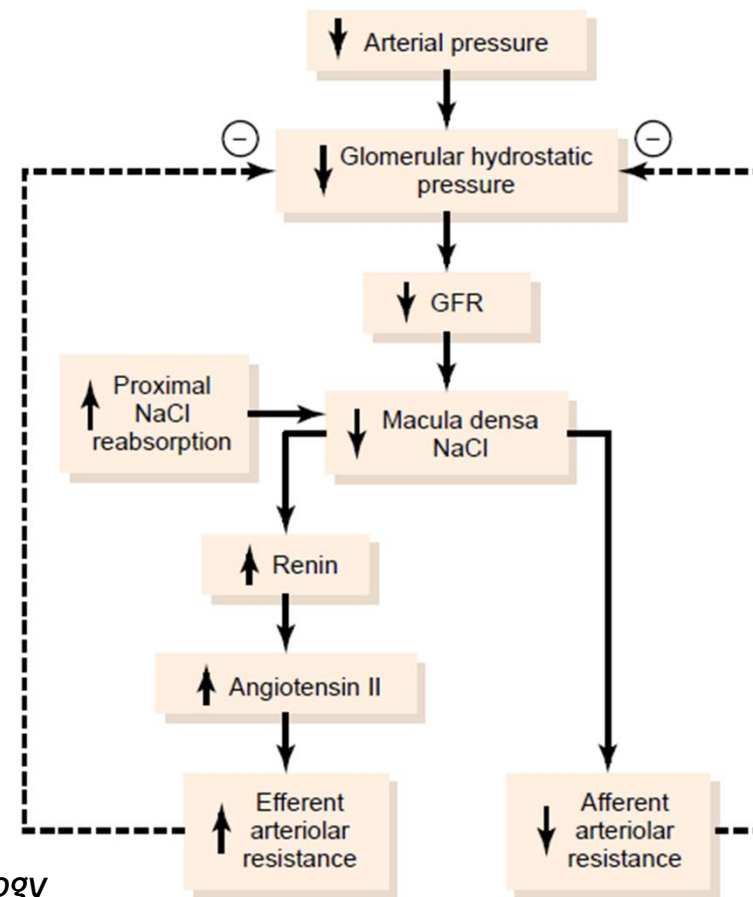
↓ Arterial pressure

⊖ ↓ Glomerular hydrostatic pressure ⊖

↓ GFR

↑ Proximal NaCl reabsorption

↓ Macula densa NaCl

↑ Renin

↑ Angiotensin II

↑ Efferent arteriolar resistance

↓ Afferent arteriolar resistance

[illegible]